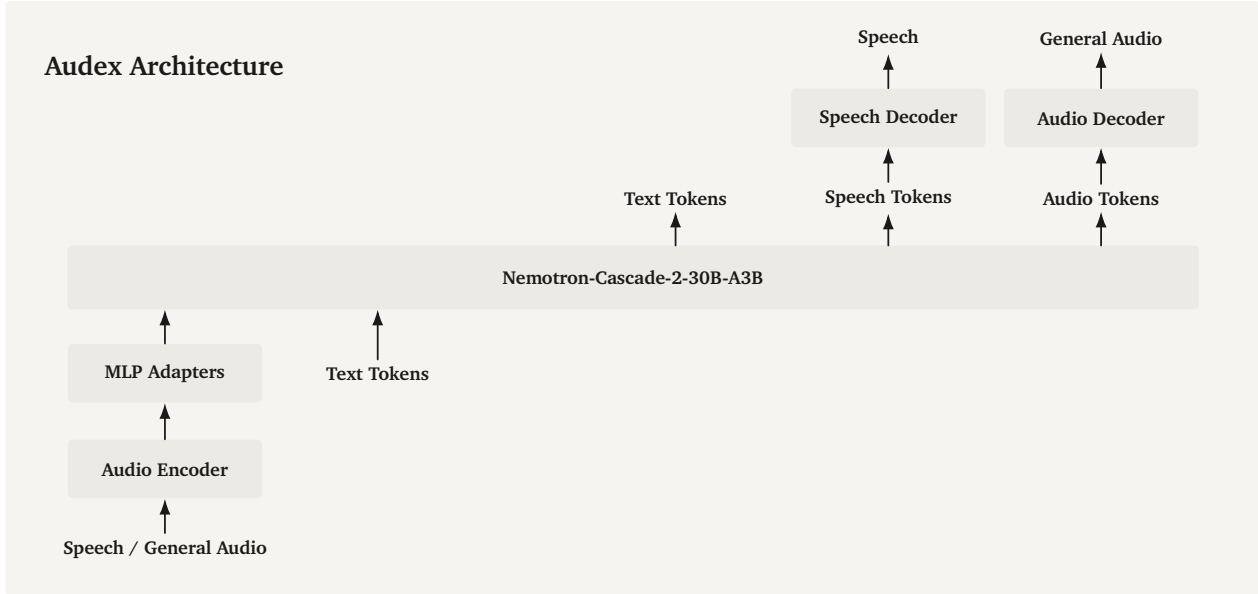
Audex Architecture

Speech

General Audio

Speech Decoder

Audio Decoder

Text Tokens

Speech Tokens

Audio Tokens

Nemotron-Cascade-2-30B-A3B

MLP Adapters

Text Tokens

Audio Encoder

Speech / General Audio